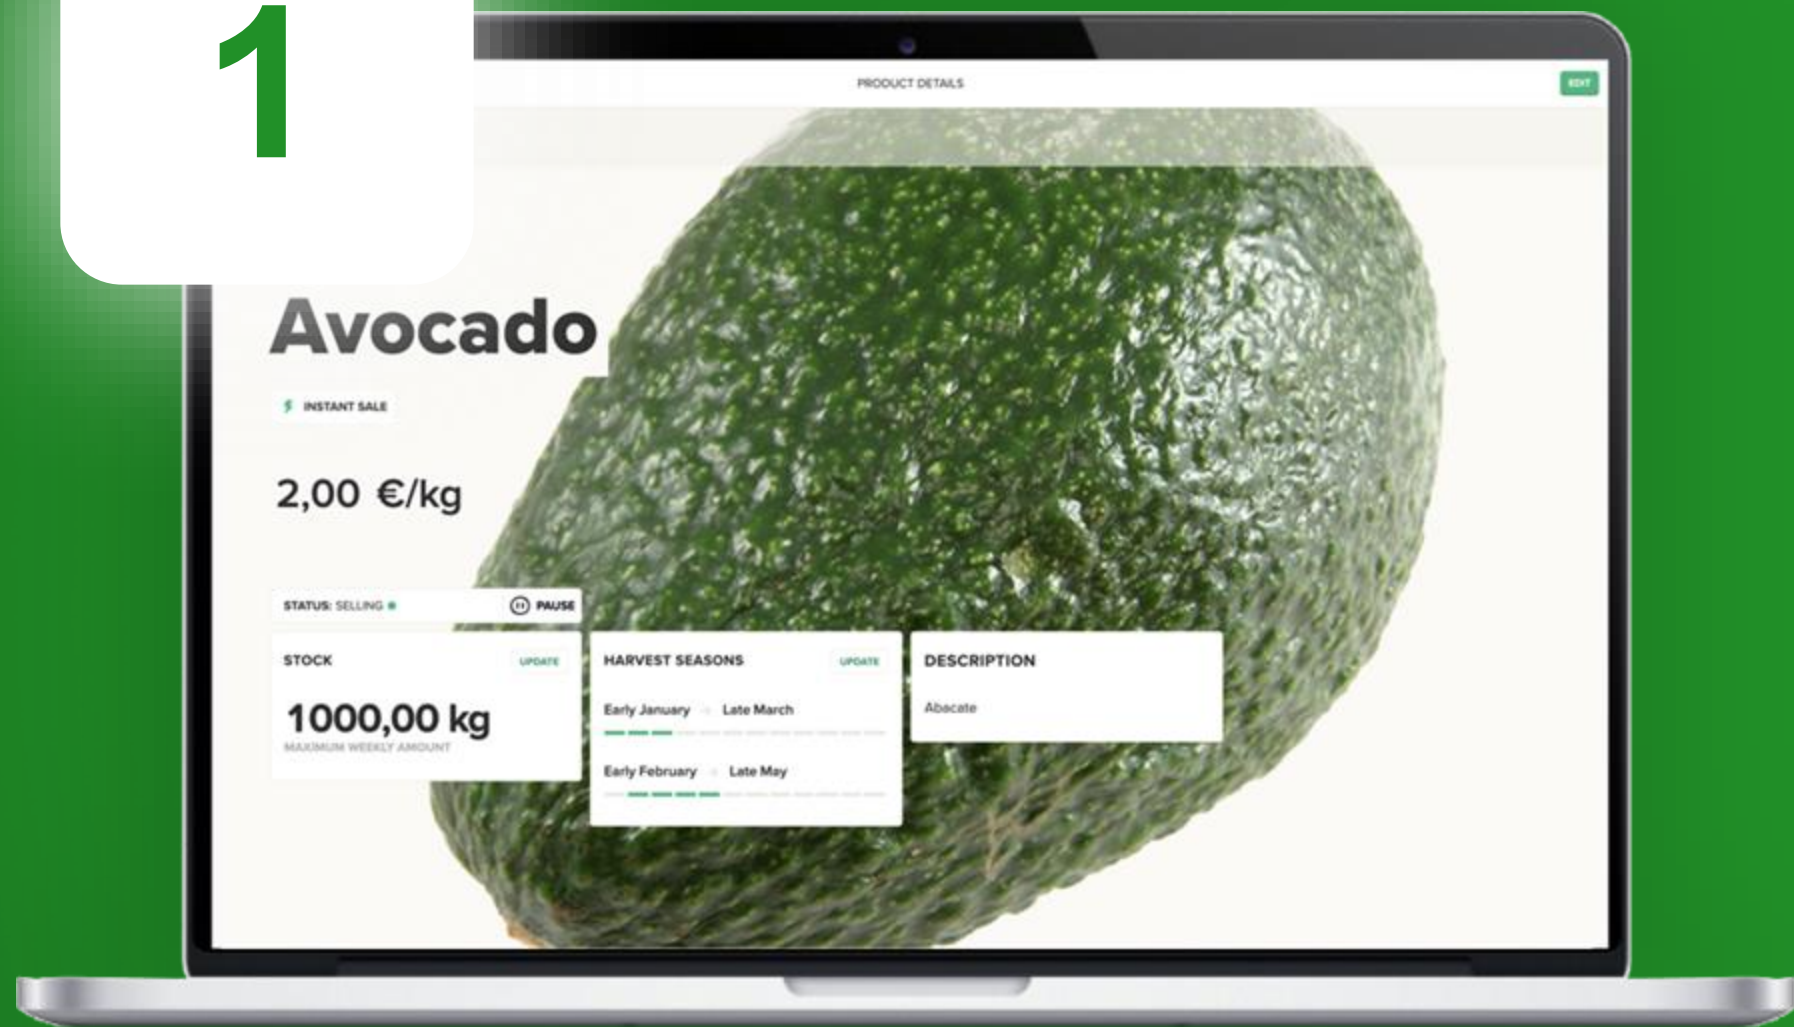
1

PRODUCT DETAILS

EDIT

Avocado

INSTANT SALE

2,00 €/kg

STATUS: SELLING

PAUSE

STOCK

UPDATE

1000,00 kg

MAXIMUM WEEKLY AMOUNT

HARVEST SEASONS

UPDATE

Early January → Late March

Early February → Late May

DESCRIPTION

Abacate